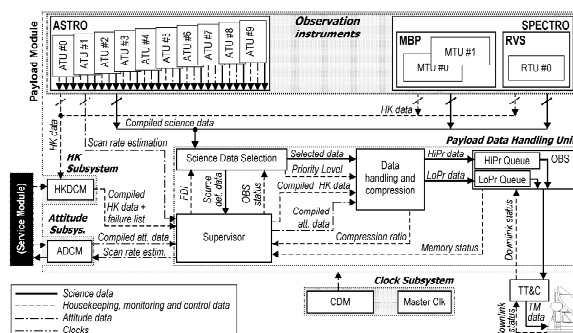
Payload Module
ASTRO
ATU #0
ATU #1
ATU #2
ATU #3
ATU #4
ATU #5
ATU #6
ATU #7
ATU #8
ATU #9
Observation instruments
SPECTRO
MBP
MTU #1
MTU #0
RVS
RTU #0
HK data
HK data
Compiled science data
Payload Data Handling Unit
Scan rate estimation
HK Subsystem
HKDCM
Compiled HK data + failure list
(Service Module)
Attitude Subsys.
ADCM
Compiled att. data
Scan rate estim.
Science Data Selection
FDI
Source att. data
OBS status
Selected data
Priority Level
Compiled HK data
Compiled att. data
Data handling and compression
HiPr data
LoPr data
HiPr Queue
LoPr Queue
OBS
Supervisor
Compression ratio
Memory status
Downlink status
Clock Subsystem
CDM
Master Clk
TT&C
Downlink status
TM data
Science data
Housekeeping, monitoring and control data
Attitude data
Clocks